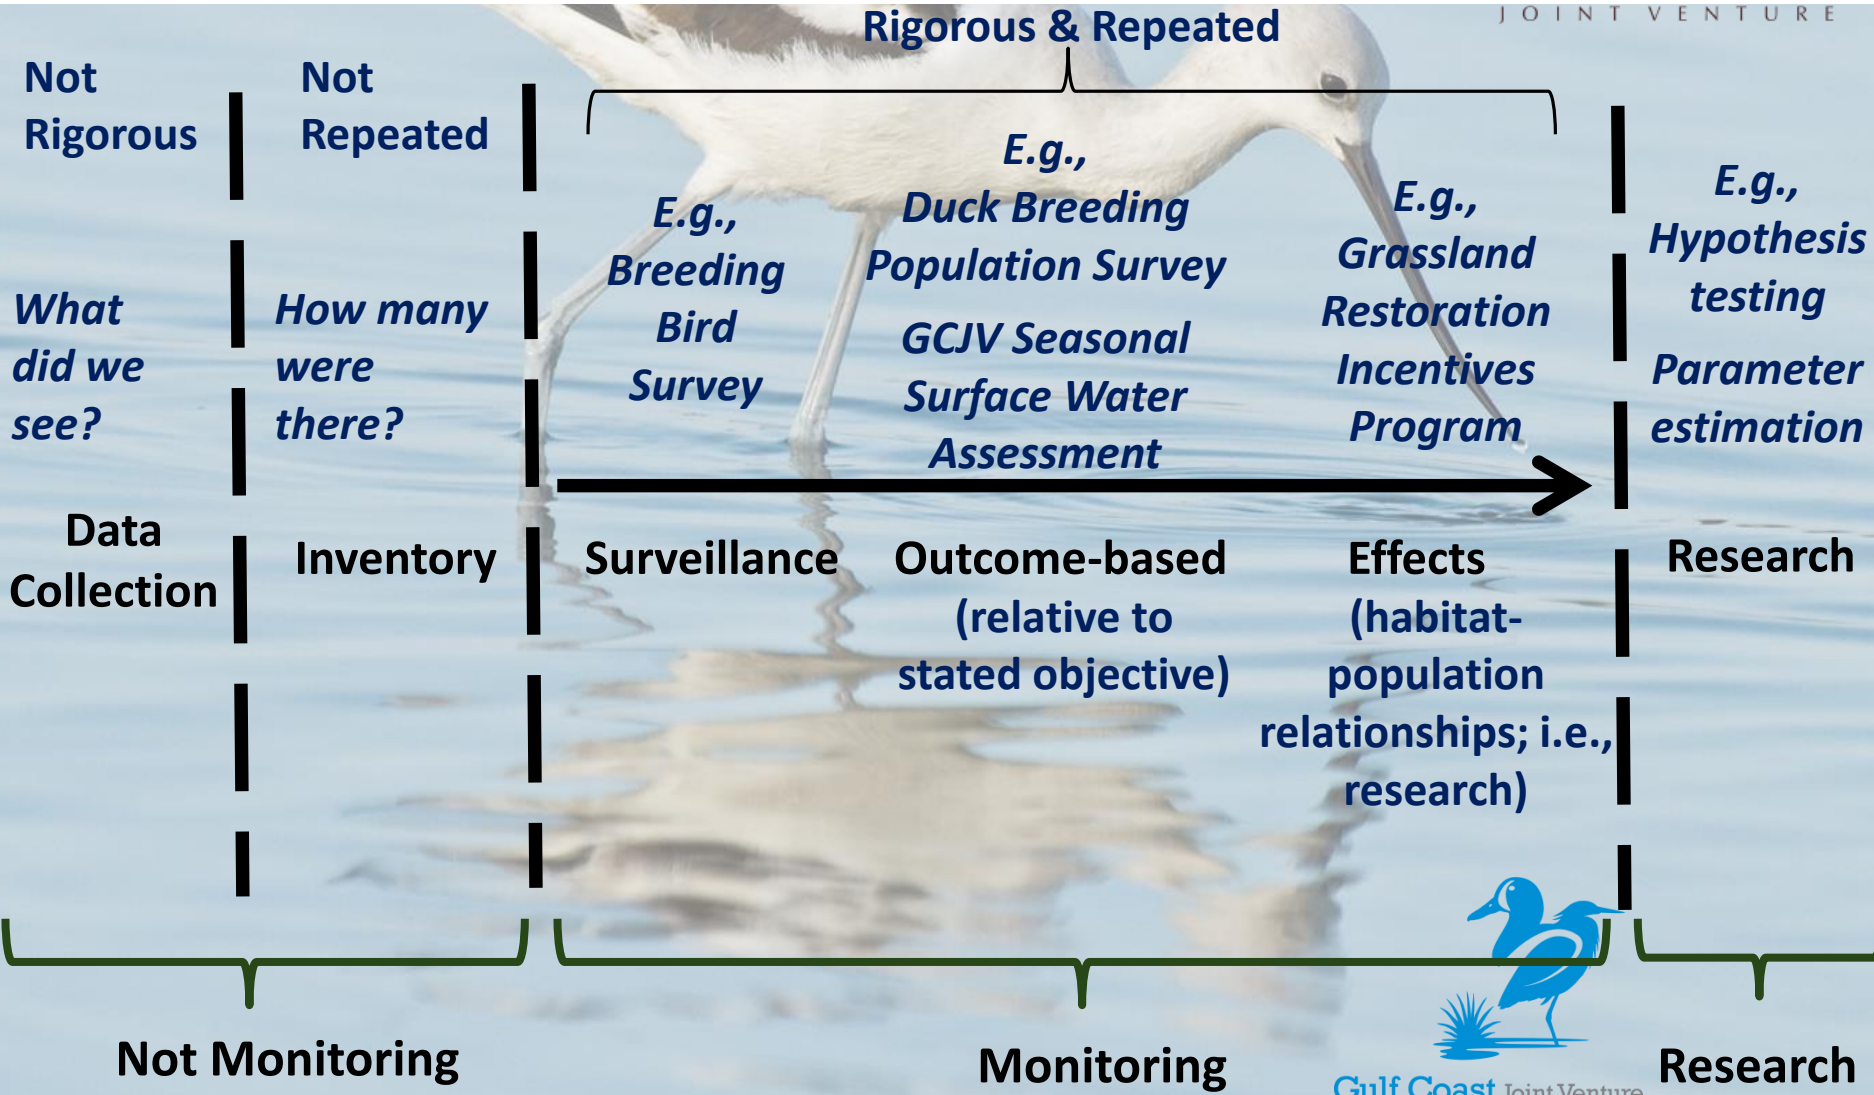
JOINT VENTURE

Rigorous & Repeated

Not Rigorous

Not Repeated

What did we see?

How many were there?

E.g., Breeding Bird Survey

E.g., Duck Breeding Population Survey

GCJV Seasonal Surface Water Assessment

E.g., Grassland Restoration Incentives Program

E.g., Hypothesis testing

Parameter estimation

Data Collection

Inventory

Surveillance

Outcome-based (relative to stated objective)

Effects (habitat-population relationships; i.e., research)

Research

Not Monitoring

Monitoring

Research

Gulf Coast Joint Venture